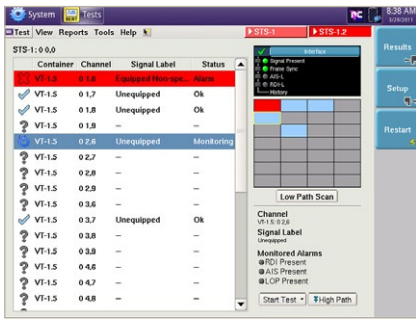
System Tests

8:38 AM
1/26/2011

Test View Reports Tools Help

STS-1 STS-1.2

STS-1: 0.0,0

| | Container | Channel | Signal Label | Status |
|---|---|---|---|---|
| | VT-1.5 | 0 1,6 | Equipped Non-spe... | Alarm |
| | VT-1.5 | 0 1,7 | Unequipped | Ok |
| | VT-1.5 | 0 1,8 | Unequipped | Ok |
| ? | VT-1.5 | 0 1,9 | – | – |
| | VT-1.5 | 0 2,6 | Unequipped | Monitoring |
| ? | VT-1.5 | 0 2,7 | – | – |
| ? | VT-1.5 | 0 2,8 | – | – |
| ? | VT-1.5 | 0 2,9 | – | – |
| ? | VT-1.5 | 0 3,6 | – | – |
| | VT-1.5 | 0 3,7 | Unequipped | Ok |
| ? | VT-1.5 | 0 3,8 | – | – |
| ? | VT-1.5 | 0 3,9 | – | – |
| ? | VT-1.5 | 0 4,6 | – | – |
| ? | VT-1.5 | 0 4,7 | – | – |
| ? | VT-1.5 | 0 4,8 | – | – |

Interface
Signal Present
Frame Sync
AIS-L
RDI-L
History

Low Path Scan

Channel
VT-1.5: 0 2,6

Signal Label
Unequipped

Monitored Alarms
RDI Present
AIS Present
LOP Present

Start Test High Path

Results

Setup

Restart